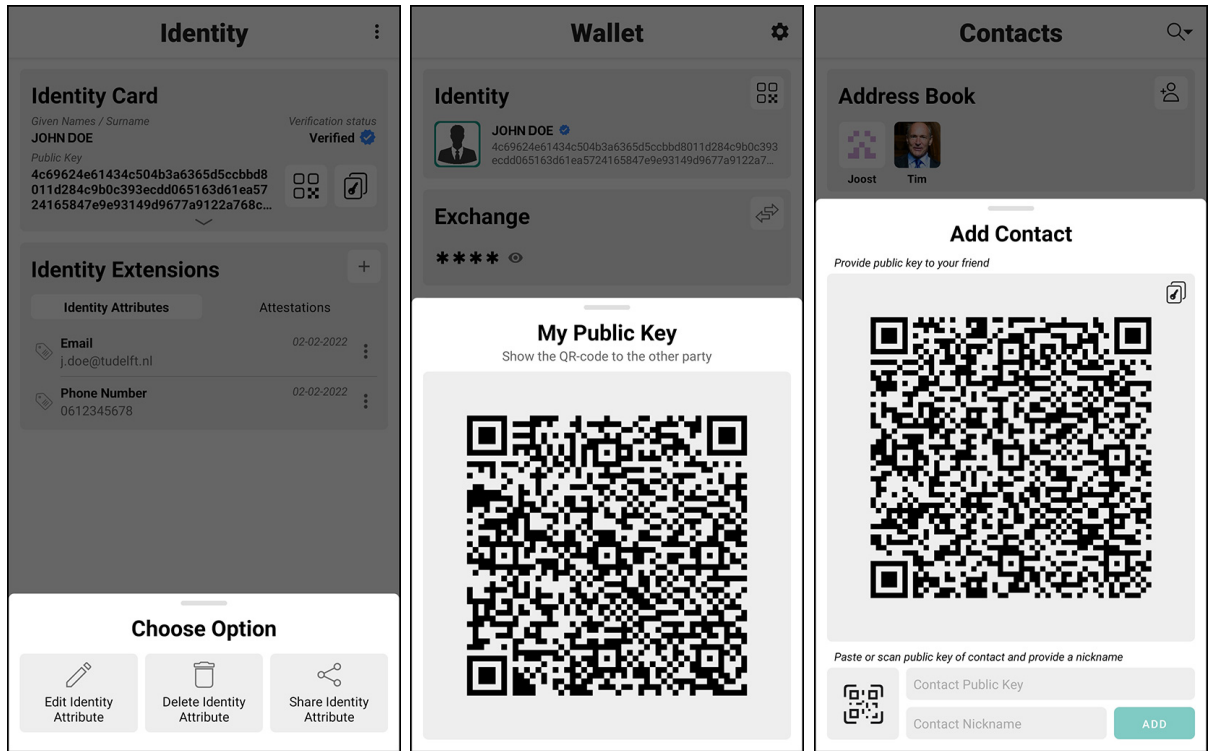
Identity

Identity Card

Given Names / Surname
JOHN DOE

Verification status
Verified

Public Key
4c69624e61434c504b3a6365d5ccbbd8011d284c9b0c393ecdd065163d61ea5724165847e9e93149d9677a9122a768c...

Identity Extensions

Identity Attributes

Attestations

Email
j.doe@tudelft.nl
02-02-2022

Phone Number
0612345678
02-02-2022

Choose Option

Edit Identity Attribute

Delete Identity Attribute

Share Identity Attribute

Wallet

Identity

JOHN DOE
4c69624e61434c504b3a6365d5ccbbd8011d284c9b0c393ecdd065163d61ea5724165847e9e93149d9677a9122a7...

Exchange

****

My Public Key
Show the QR-code to the other party

Contacts

Address Book

Joost

Tim

Add Contact

Provide public key to your friend

Paste or scan public key of contact and provide a nickname

Contact Public Key

Contact Nickname

ADD